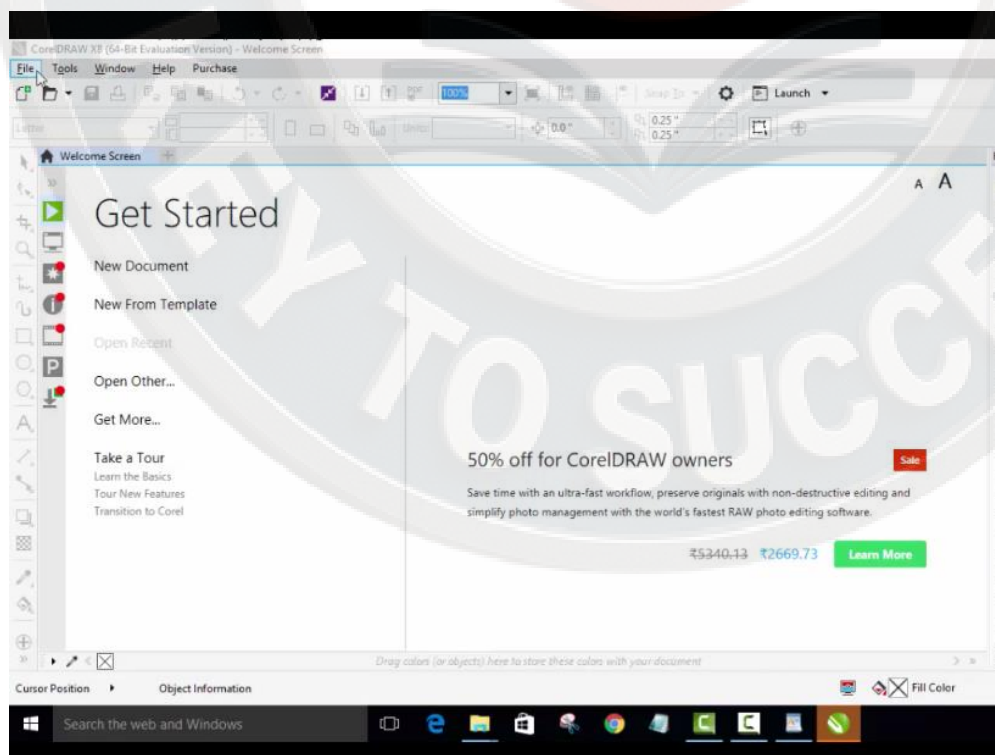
CorelDRAW X8 (64-Bit Evaluation Version) - Welcome Screen

File Tools Window Help Purchase

100%

Snap To

Launch

Letter

0.0°

0.25"
0.25"

Welcome Screen

A A

Get Started

New Document

New From Template

Open Recent

Open Other...

Get More...

Take a Tour
Learn the Basics
Tour New Features
Transition to Corel

50% off for CorelDRAW owners

Sale

Save time with an ultra-fast workflow, preserve originals with non-destructive editing and simplify photo management with the world's fastest RAW photo editing software.

₹5340.13 ₹2669.73

Learn More

Drag colors (or objects) here to store these colors with your document

Cursor Position

Object Information

Fill Color

Search the web and Windows